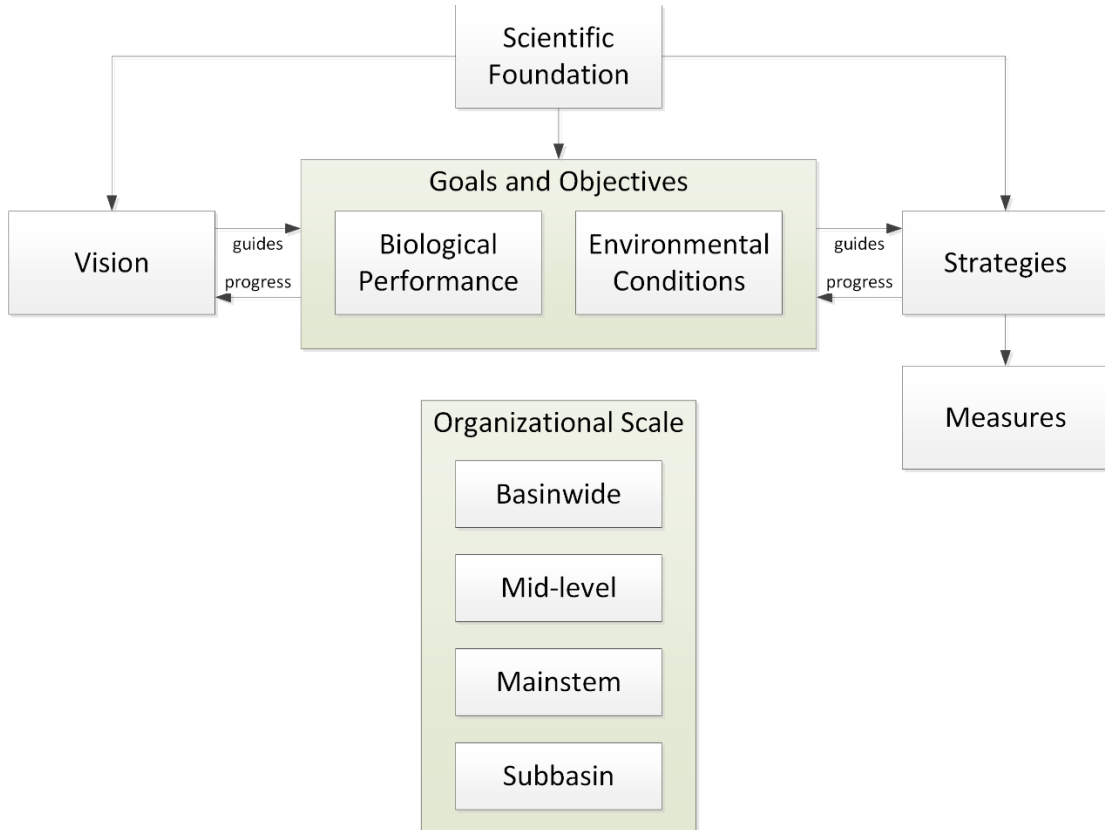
Scientific Foundation

Goals and Objectives

Vision

guides

progress

Biological Performance

Environmental Conditions

guides

progress

Strategies

Measures

Organizational Scale

Basinwide

Mid-level

Mainstem

Subbasin